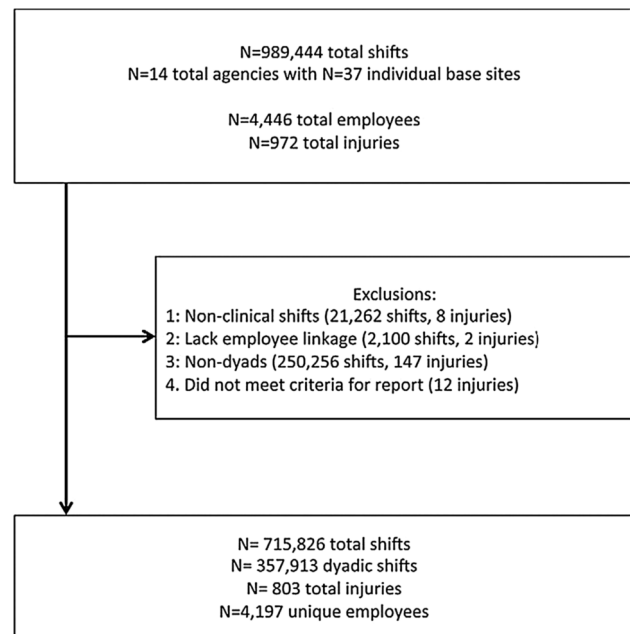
N=989,444 total shifts
N=14 total agencies with N=37 individual base sites

N=4,446 total employees
N=972 total injuries

Exclusions:
1: Non-clinical shifts (21,262 shifts, 8 injuries)
2: Lack employee linkage (2,100 shifts, 2 injuries)
3: Non-dyads (250,256 shifts, 147 injuries)
4. Did not meet criteria for report (12 injuries)

N= 715,826 total shifts
N= 357,913 dyadic shifts
N= 803 total injuries
N=4,197 unique employees